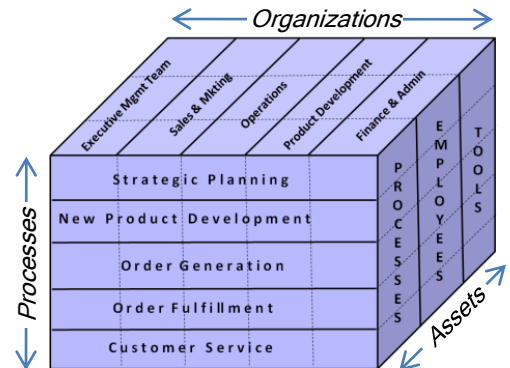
Organizations

Executive Mgmt Team
Sales & Mkting
Operations
Product Development
Finance & Admin

Processes

Strategic Planning
New Product Development
Order Generation
Order Fulfillment
Customer Service

PROCESSES
EMPLOYEES
TOOLS

Assets